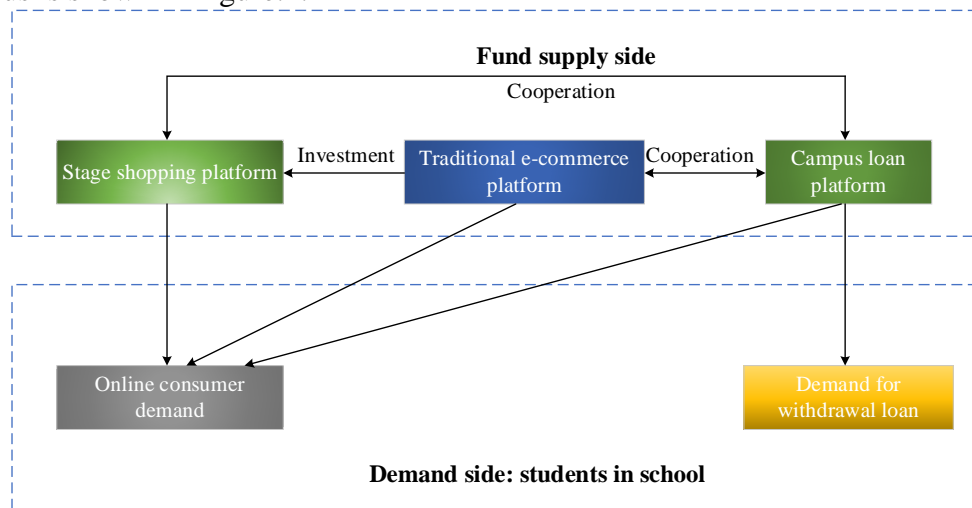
Fund supply side

Cooperation

Stage shopping platform

Investment

Traditional e-commerce platform

Cooperation

Campus loan platform

Online consumer demand

Demand for withdrawal loan

Demand side: students in school